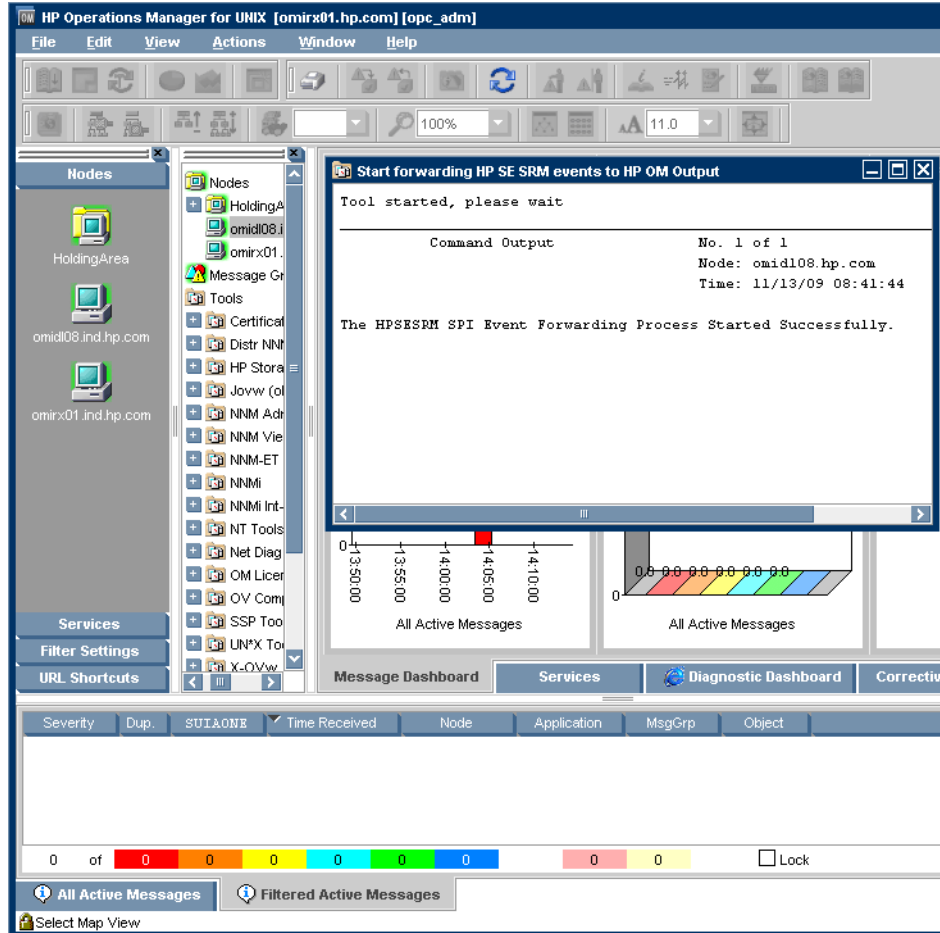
HP Operations Manager for UNIX [omirx01.hp.com] [opc_adm]

File Edit View Actions Window Help

100%

11.0

Nodes

HoldingArea

omidl08.ind.hp.com

omirx01.ind.hp.com

Services

Filter Settings

URL Shortcuts

Nodes
HoldingA
omidl08.i
omirx01.
Message Gr
Tools
Certificat
Distr NNI
HP Stora
Jovw (ol
NNM Adr
NNM Vie
NNM-ET
NNMi
NNMi Int-
NT Tools
Net Diag
OM Licer
OV Comp
SSP Too
UN*X To
X-OVw

Start forwarding HP SE SRM events to HP OM Output

Tool started, please wait

Command Output No. 1 of 1
Node: omidl08.hp.com
Time: 11/13/09 08:41:44

The HPSESRM SPI Event Forwarding Process Started Successfully.

0

13:50:00
13:55:00
14:00:00
14:05:00
14:10:00

All Active Messages

0.0 0.0 0.0 0.0 0.0 0.0

0

All Active Messages

Message Dashboard Services Diagnostic Dashboard Correcti

Severity Dup. SUIAONE Time Received Node Application MsgGrp Object

0 of 0 0 0 0 0 0 0 0 Lock

All Active Messages Filtered Active Messages

Select Map View